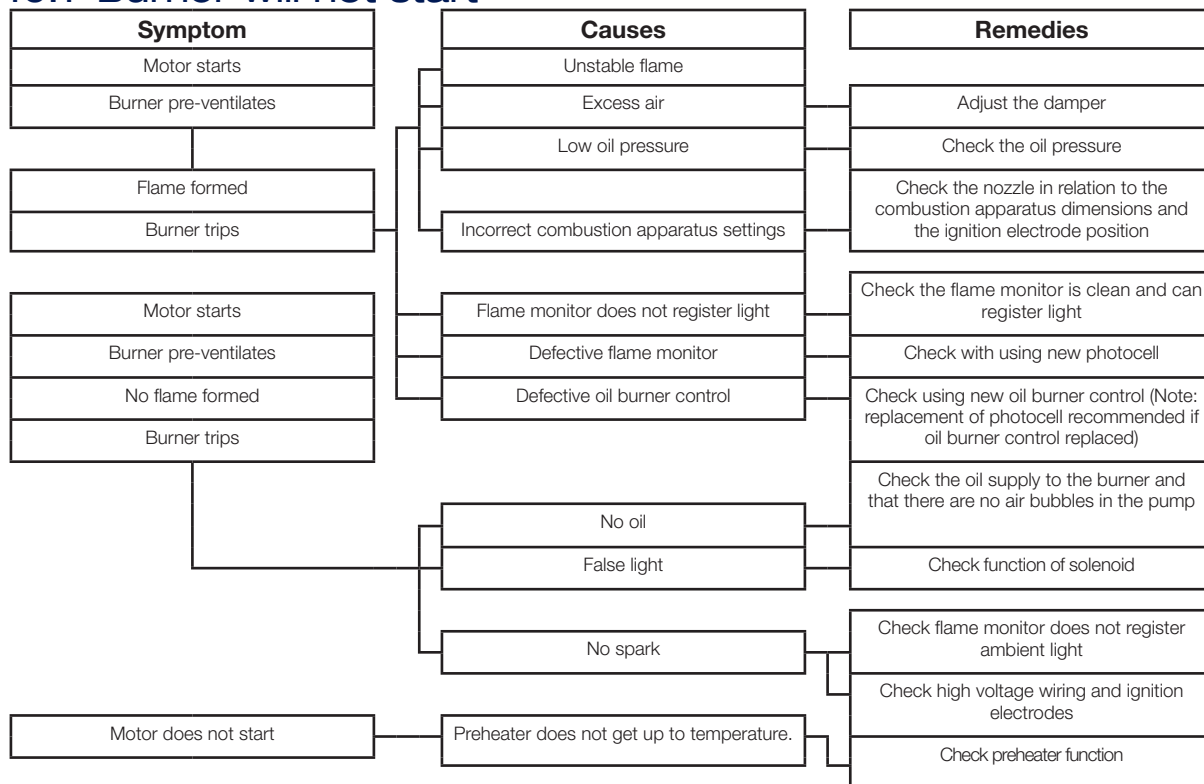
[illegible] Burner will not start

Symptom

Motor starts

Burner pre-ventilates

Flame formed

Burner trips

Motor starts

Burner pre-ventilates

No flame formed

Burner trips

Motor does not start

Causes

Unstable flame

Excess air

Low oil pressure

Incorrect combustion apparatus settings

Flame monitor does not register light

Defective flame monitor

Defective oil burner control

No oil

False light

No spark

Preheater does not get up to temperature.

Remedies

Adjust the damper

Check the oil pressure

Check the nozzle in relation to the combustion apparatus dimensions and the ignition electrode position

Check the flame monitor is clean and can register light

Check with using new photocell

Check using new oil burner control (Note: replacement of photocell recommended if oil burner control replaced)

Check the oil supply to the burner and that there are no air bubbles in the pump

Check function of solenoid

Check flame monitor does not register ambient light

Check high voltage wiring and ignition electrodes

Check preheater function